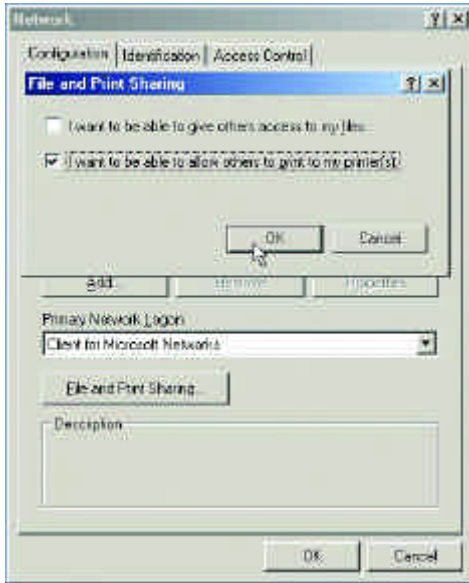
Network

?|×

Configuration | Identification | Access Control

File and Print Sharing

?|×

I want to be able to give others access to my files.

I want to be able to allow others to print to my printer(s).

OK

Cancel

Add...

Remove

Properties

Primary Network Logon

Client for Microsoft Networks

File and Print Sharing...

Description

OK

Cancel